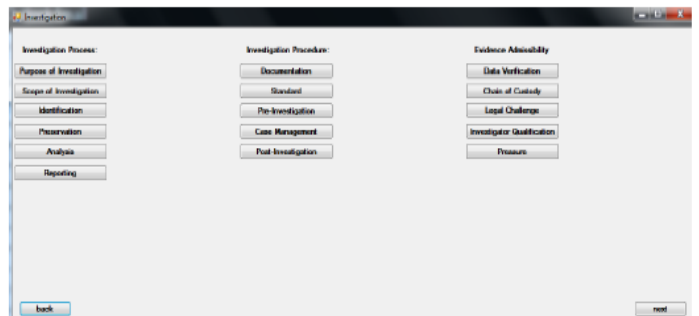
Investigation

Investigation Process:

Purpose of Investigation

Scope of Investigation

Identification

Preservation

Analysis

Reporting

Investigation Procedure:

Documentation

Standard

Pre-Investigation

Case Management

Post-Investigation

Evidence Admissibility

Data Verification

Chain of Custody

Legal Challenge

Investigator Qualification

Pressure

back

next